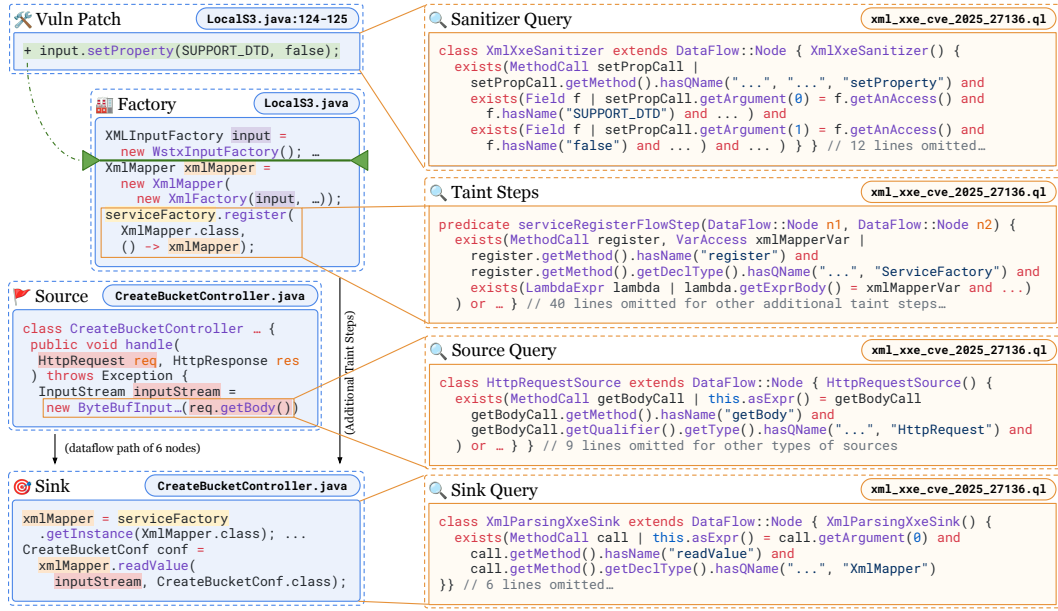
🛠 Vuln Patch LocalS3.java:124-125

+ input.setProperty(SUPPORT_DTD, false);

🏭 Factory LocalS3.java

XMLInputFactory input =
  new WstxInputFactory(); …
XmlMapper xmlMapper =
  new XmlMapper(
    new XmlFactory(input, …));
serviceFactory.register(
  XmlMapper.class,
  () -> xmlMapper);

🚩 Source CreateBucketController.java

class CreateBucketController … {
 public void handle(
  HttpRequest req, HttpResponse res
 ) throws Exception {
  InputStream inputStream =
   new ByteBufInput…(req.getBody())

(dataflow path of 6 nodes)

(Additional Taint Steps)

🎯 Sink CreateBucketController.java

xmlMapper = serviceFactory
 .getInstance(XmlMapper.class); ...
CreateBucketConf conf =
 xmlMapper.readValue(
  inputStream, CreateBucketConf.class);

🔍 Sanitizer Query xml_xxe_cve_2025_27136.ql

class XmlXxeSanitizer extends DataFlow::Node { XmlXxeSanitizer() {
 exists(MethodCall setPropCall |
  setPropCall.getMethod().hasQName("...", "...", "setProperty") and
  exists(Field f | setPropCall.getArgument(0) = f.getAnAccess() and
   f.hasName("SUPPORT_DTD") and ... ) and
  exists(Field f | setPropCall.getArgument(1) = f.getAnAccess() and
   f.hasName("false") and ... ) and ... ) } } // 12 lines omitted…

🔍 Taint Steps xml_xxe_cve_2025_27136.ql

predicate serviceRegisterFlowStep(DataFlow::Node n1, DataFlow::Node n2) {
 exists(MethodCall register, VarAccess xmlMapperVar |
  register.getMethod().hasName("register") and
  register.getMethod().getDeclType().hasQName("...", "ServiceFactory") and
  exists(LambdaExpr lambda | lambda.getExprBody() = xmlMapperVar and ...)
 ) or … } // 40 lines omitted for other additional taint steps…

🔍 Source Query xml_xxe_cve_2025_27136.ql

class HttpRequestSource extends DataFlow::Node { HttpRequestSource() {
 exists(MethodCall getBodyCall | this.asExpr() = getBodyCall
  getBodyCall.getMethod().hasName("getBody") and
  getBodyCall.getQualifier().getType().hasQName("...", "HttpRequest") and
  or … } } // 9 lines omitted for other types of sources

🔍 Sink Query xml_xxe_cve_2025_27136.ql

class XmlParsingXxeSink extends DataFlow::Node { XmlParsingXxeSink() {
 exists(MethodCall call | this.asExpr() = call.getArgument(0) and
  call.getMethod().hasName("readValue") and
  call.getMethod().getDeclType().hasQName("...", "XmlMapper")
}} // 6 lines omitted…